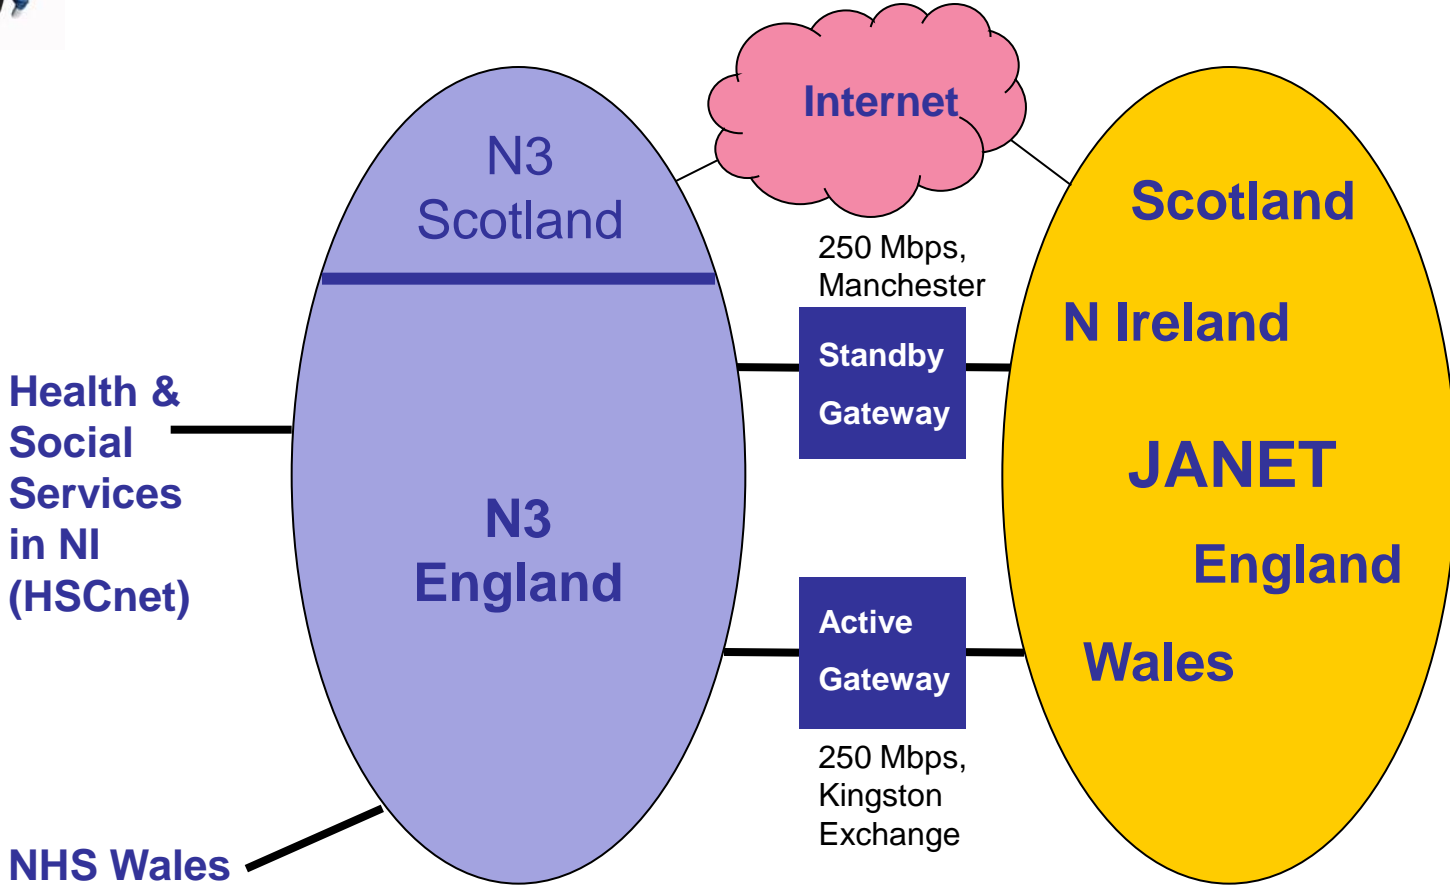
Internet

N3
Scotland

250 Mbps,
Manchester

Standby
Gateway

Scotland

N Ireland

JANET

England

Wales

Health & Social Services in NI (HSCnet)

N3
England

Active
Gateway

250 Mbps,
Kingston
Exchange

NHS Wales